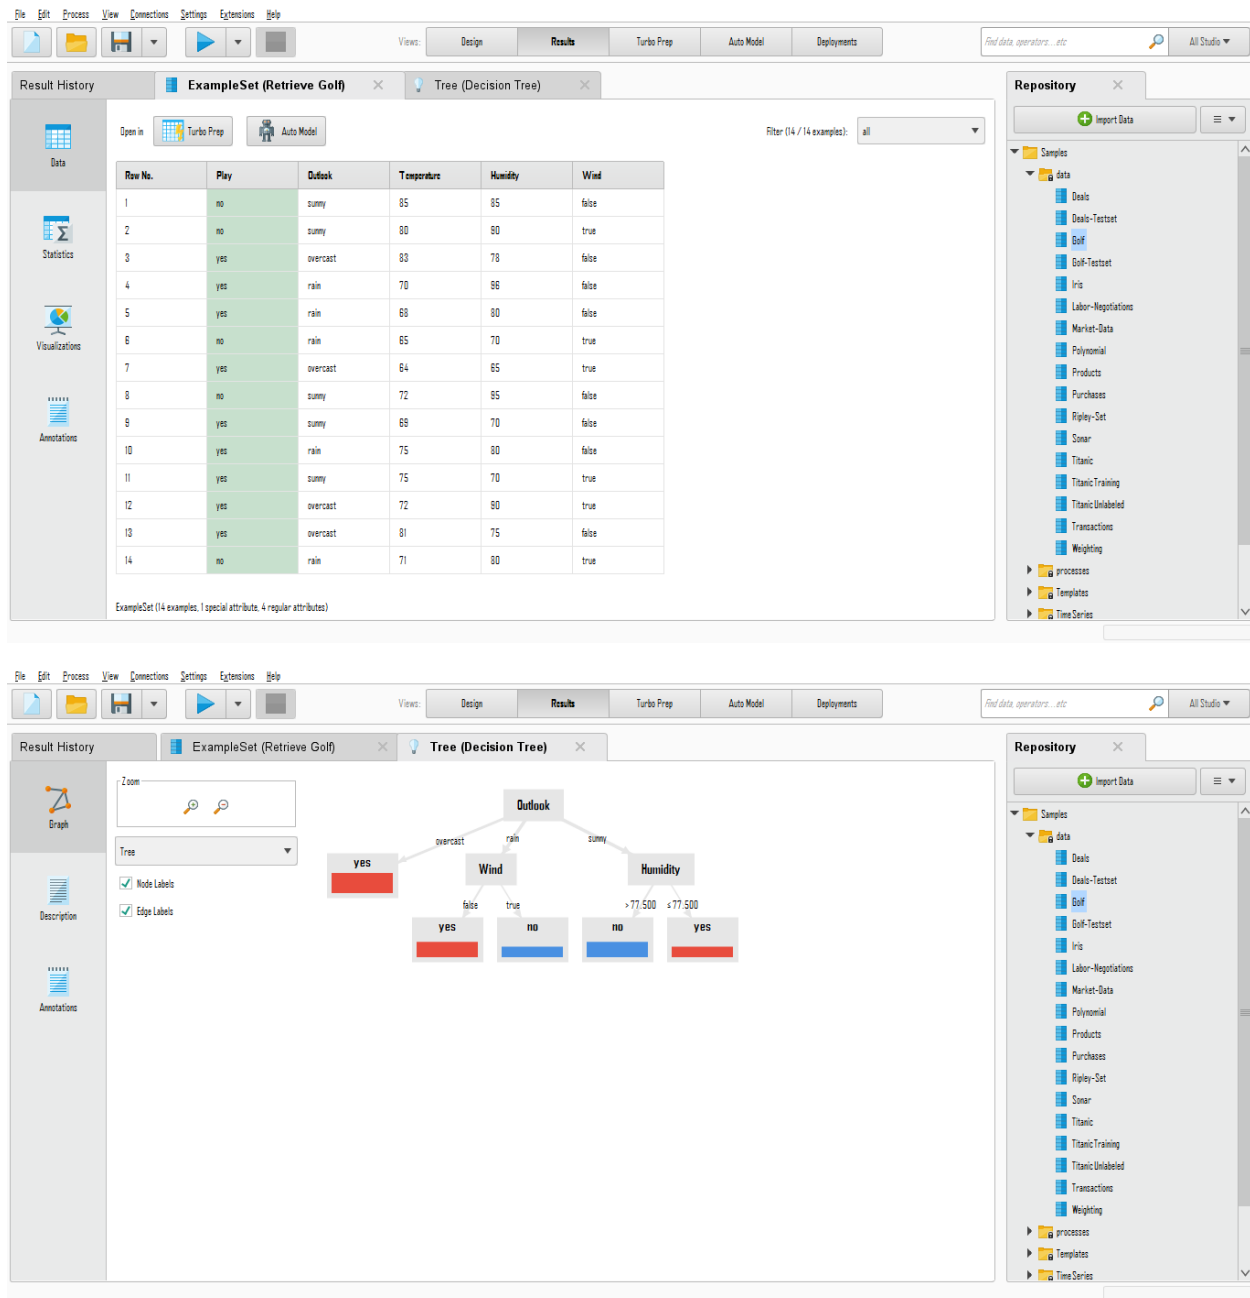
File Edit Process View Connections Settings Extensions Help

Views: Design Results Turbo Prep Auto Model Deployments

Find data, operators...etc

All Studio

Result History

ExampleSet (Retrieve Golf)

Tree (Decision Tree)

Repository

Data

Statistics

Visualizations

Annotations

Open in Turbo Prep Auto Model

Filter (14 / 14 examples): all

| Row No. | Play | Outlook | Temperature | Humidity | Wind |
|---|---|---|---|---|---|
| 1 | no | sunny | 85 | 85 | false |
| 2 | no | sunny | 80 | 90 | true |
| 3 | yes | overcast | 83 | 78 | false |
| 4 | yes | rain | 70 | 96 | false |
| 5 | yes | rain | 68 | 80 | false |
| 6 | no | rain | 65 | 70 | true |
| 7 | yes | overcast | 64 | 65 | true |
| 8 | no | sunny | 72 | 95 | false |
| 9 | yes | sunny | 69 | 70 | false |
| 10 | yes | rain | 75 | 80 | false |
| 11 | yes | sunny | 75 | 70 | true |
| 12 | yes | overcast | 72 | 90 | true |
| 13 | yes | overcast | 81 | 75 | false |
| 14 | no | rain | 71 | 80 | true |

ExampleSet (14 examples, 1 special attribute, 4 regular attributes)

Import Data

Samples
data
Deals
Deals-Testset
Golf
Golf-Testset
Iris
Labor-Negotiations
Market-Data
Polynomial
Products
Purchases
Ripley-Set
Sonar
Titanic
Titanic Training
Titanic Unlabeled
Transactions
Weighting
processes
Templates
Time Series

File Edit Process View Connections Settings Extensions Help

Views: Design Results Turbo Prep Auto Model Deployments

Find data, operators...etc

All Studio

Result History

ExampleSet (Retrieve Golf)

Tree (Decision Tree)

Repository

Graph

Description

Annotations

Zoom

Tree

Node Labels

Edge Labels

Outlook
overcast
rain
sunny
yes
Wind
Humidity
false
true
> 77.500
≤ 77.500
yes
no
no
yes

Import Data

Samples
data
Deals
Deals-Testset
Golf
Golf-Testset
Iris
Labor-Negotiations
Market-Data
Polynomial
Products
Purchases
Ripley-Set
Sonar
Titanic
Titanic Training
Titanic Unlabeled
Transactions
Weighting
processes
Templates
Time Series